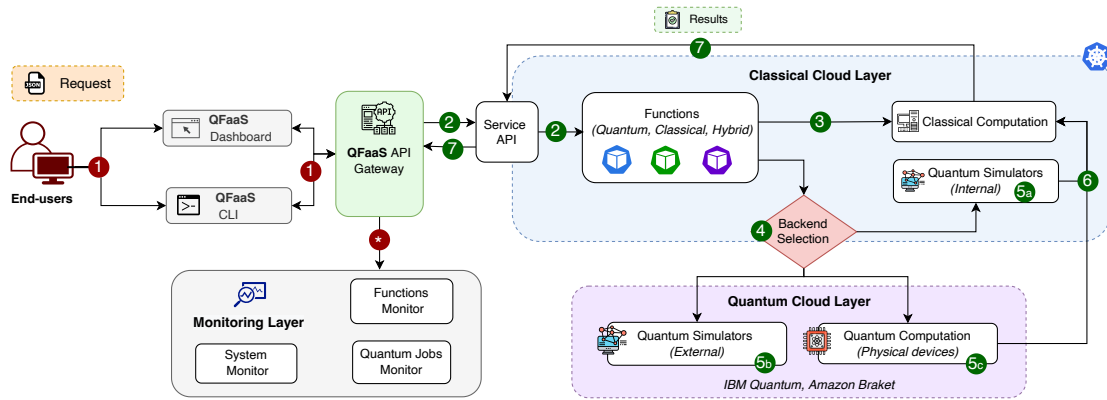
Results

7

JSON Request

Classical Cloud Layer

End-users

1

QFaaS Dashboard

QFaaS CLI

1

API

QFaaS API Gateway

2

7

Service API

2

Functions (Quantum, Classical, Hybrid)

3

Classical Computation

Quantum Simulators (Internal) 5a

6

4 Backend Selection

*

Monitoring Layer

Functions Monitor

System Monitor

Quantum Jobs Monitor

Quantum Cloud Layer

Quantum Simulators (External) 5b

Quantum Computation (Physical devices) 5c

IBM Quantum, Amazon Braket